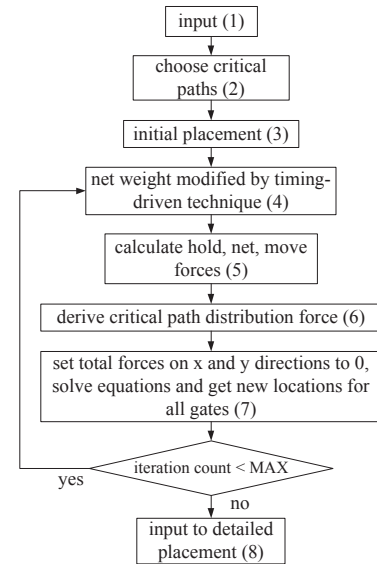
input (1)

choose critical paths (2)

initial placement (3)

net weight modified by timing-driven technique (4)

calculate hold, net, move forces (5)

derive critical path distribution force (6)

set total forces on x and y directions to 0, solve equations and get new locations for all gates (7)

iteration count < MAX

yes

no

input to detailed placement (8)